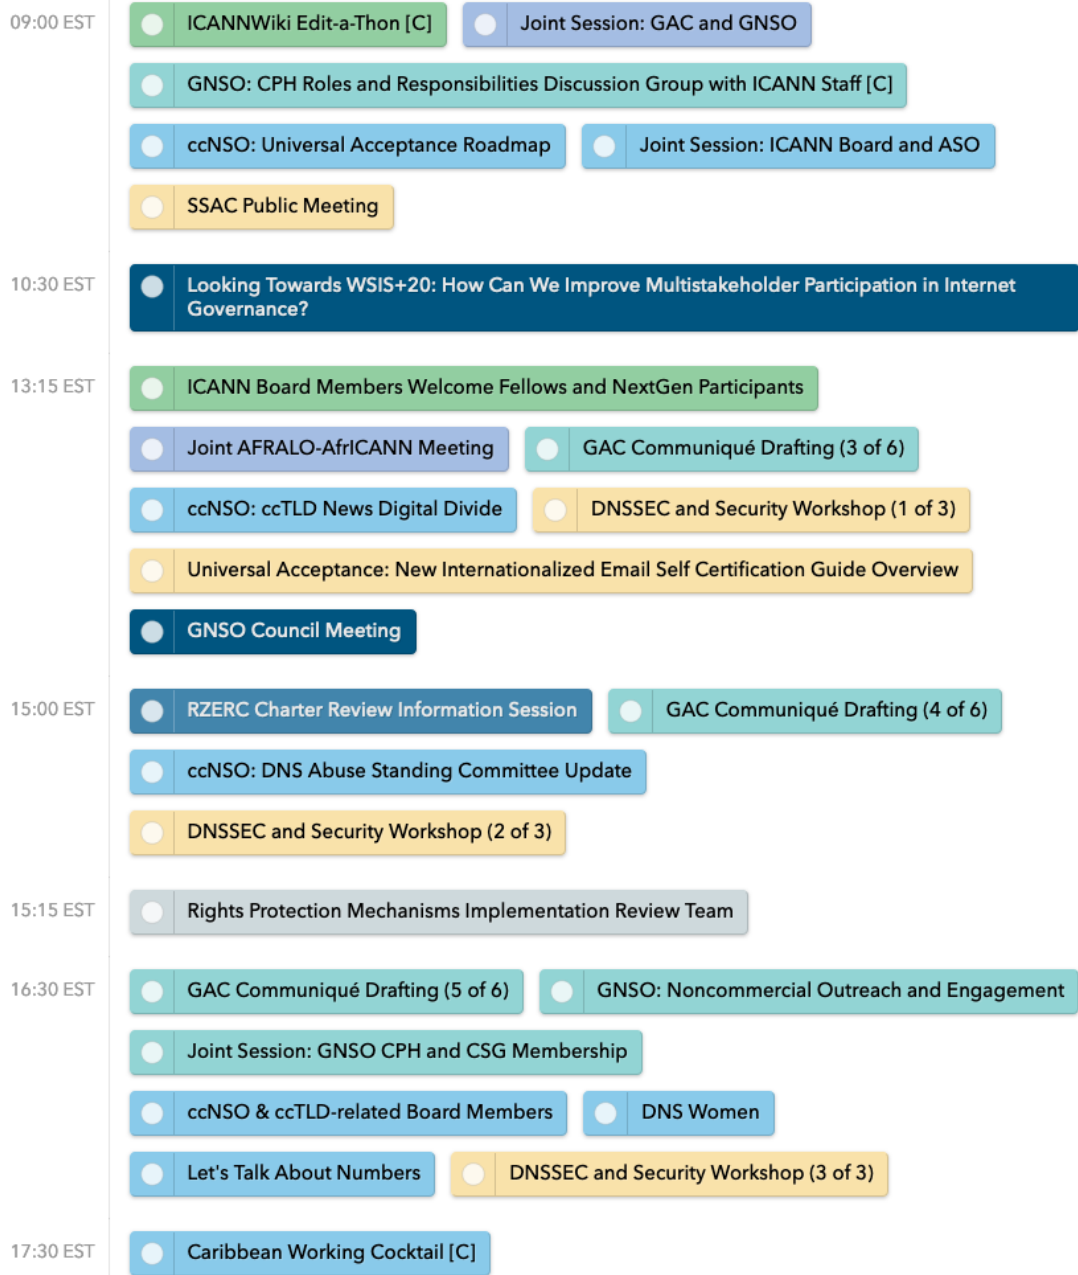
09:00 EST
ICANNWiki Edit-a-Thon [C]
Joint Session: GAC and GNSO
GNSO: CPH Roles and Responsibilities Discussion Group with ICANN Staff [C]
ccNSO: Universal Acceptance Roadmap
Joint Session: ICANN Board and ASO
SSAC Public Meeting

10:30 EST
Looking Towards WSIS+20: How Can We Improve Multistakeholder Participation in Internet Governance?

13:15 EST
ICANN Board Members Welcome Fellows and NextGen Participants
Joint AFRALO-AfrICANN Meeting
GAC Communiqué Drafting (3 of 6)
ccNSO: ccTLD News Digital Divide
DNSSEC and Security Workshop (1 of 3)
Universal Acceptance: New Internationalized Email Self Certification Guide Overview
GNSO Council Meeting

15:00 EST
RZERC Charter Review Information Session
GAC Communiqué Drafting (4 of 6)
ccNSO: DNS Abuse Standing Committee Update
DNSSEC and Security Workshop (2 of 3)

15:15 EST
Rights Protection Mechanisms Implementation Review Team

16:30 EST
GAC Communiqué Drafting (5 of 6)
GNSO: Noncommercial Outreach and Engagement
Joint Session: GNSO CPH and CSG Membership
ccNSO & ccTLD-related Board Members
DNS Women
Let's Talk About Numbers
DNSSEC and Security Workshop (3 of 3)

17:30 EST
Caribbean Working Cocktail [C]